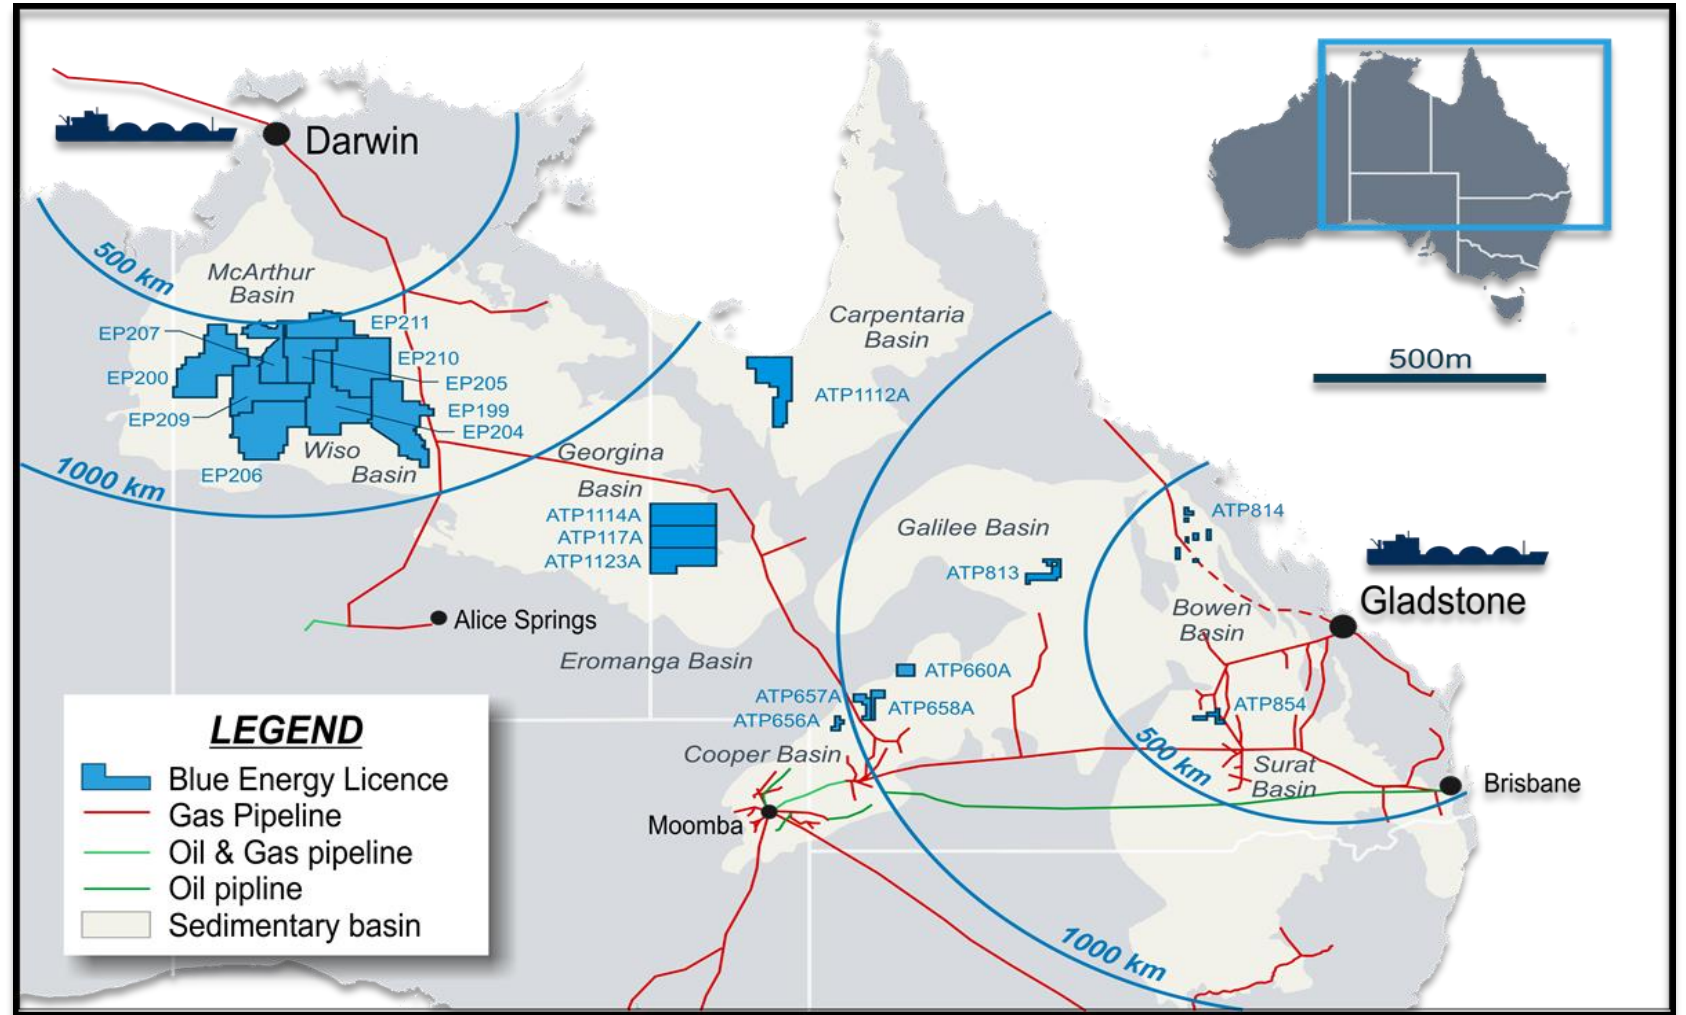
Darwin

500 km

McArthur Basin

EP207
EP211
EP210
EP200
EP205
EP199
EP209
EP204
Wiso Basin
EP206

1000 km

Carpentaria Basin

ATP1112A

500m

Georgina Basin
ATP1114A
ATP117A
ATP1123A

Galilee Basin

ATP814

ATP813

Gladstone

Bowen Basin

Alice Springs

Eromanga Basin

ATP660A
ATP657A
ATP658A
ATP656A

ATP854

Cooper Basin

500 km

Surat Basin

Brisbane

Moomba

1000 km

LEGEND
Blue Energy Licence
Gas Pipeline
Oil & Gas pipeline
Oil pipline
Sedimentary basin